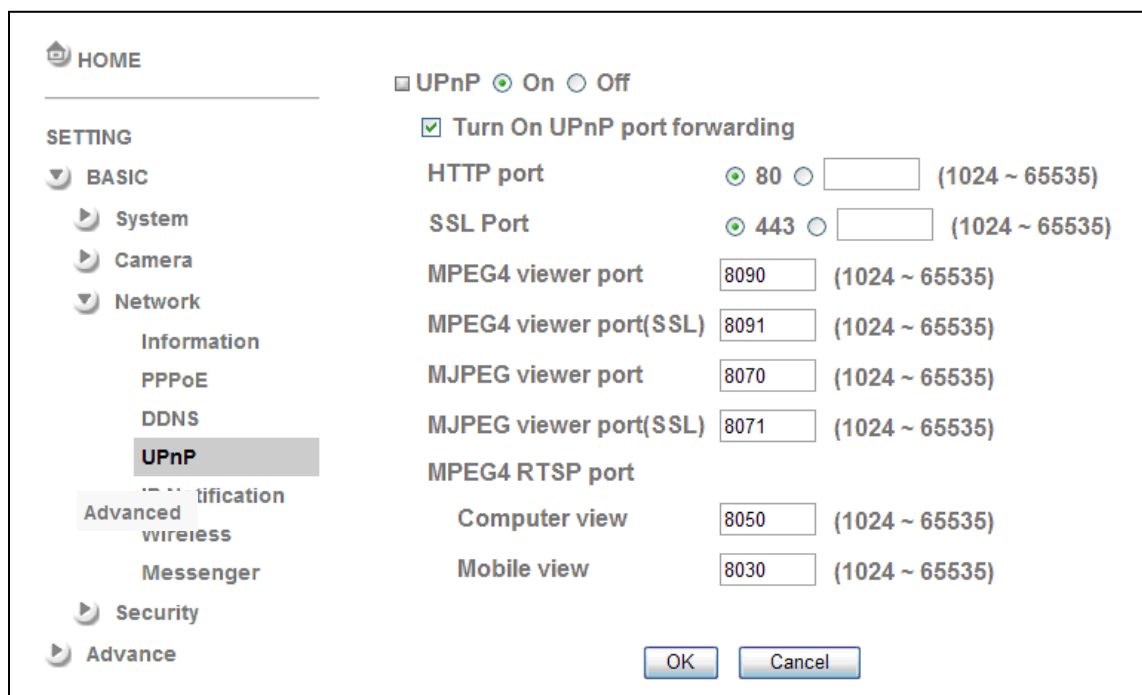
HOME

SETTING

BASIC

System

Camera

Network

Information

PPPoE

DDNS

UPnP

IP N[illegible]tification

Advanced

Wireless

Messenger

Security

Advance

UPnP On Off

Turn On UPnP port forwarding

HTTP port 80 (1024 ~ 65535)

SSL Port 443 (1024 ~ 65535)

MPEG4 viewer port 8090 (1024 ~ 65535)

MPEG4 viewer port(SSL) 8091 (1024 ~ 65535)

MJPEG viewer port 8070 (1024 ~ 65535)

MJPEG viewer port(SSL) 8071 (1024 ~ 65535)

MPEG4 RTSP port

Computer view 8050 (1024 ~ 65535)

Mobile view 8030 (1024 ~ 65535)

OK Cancel